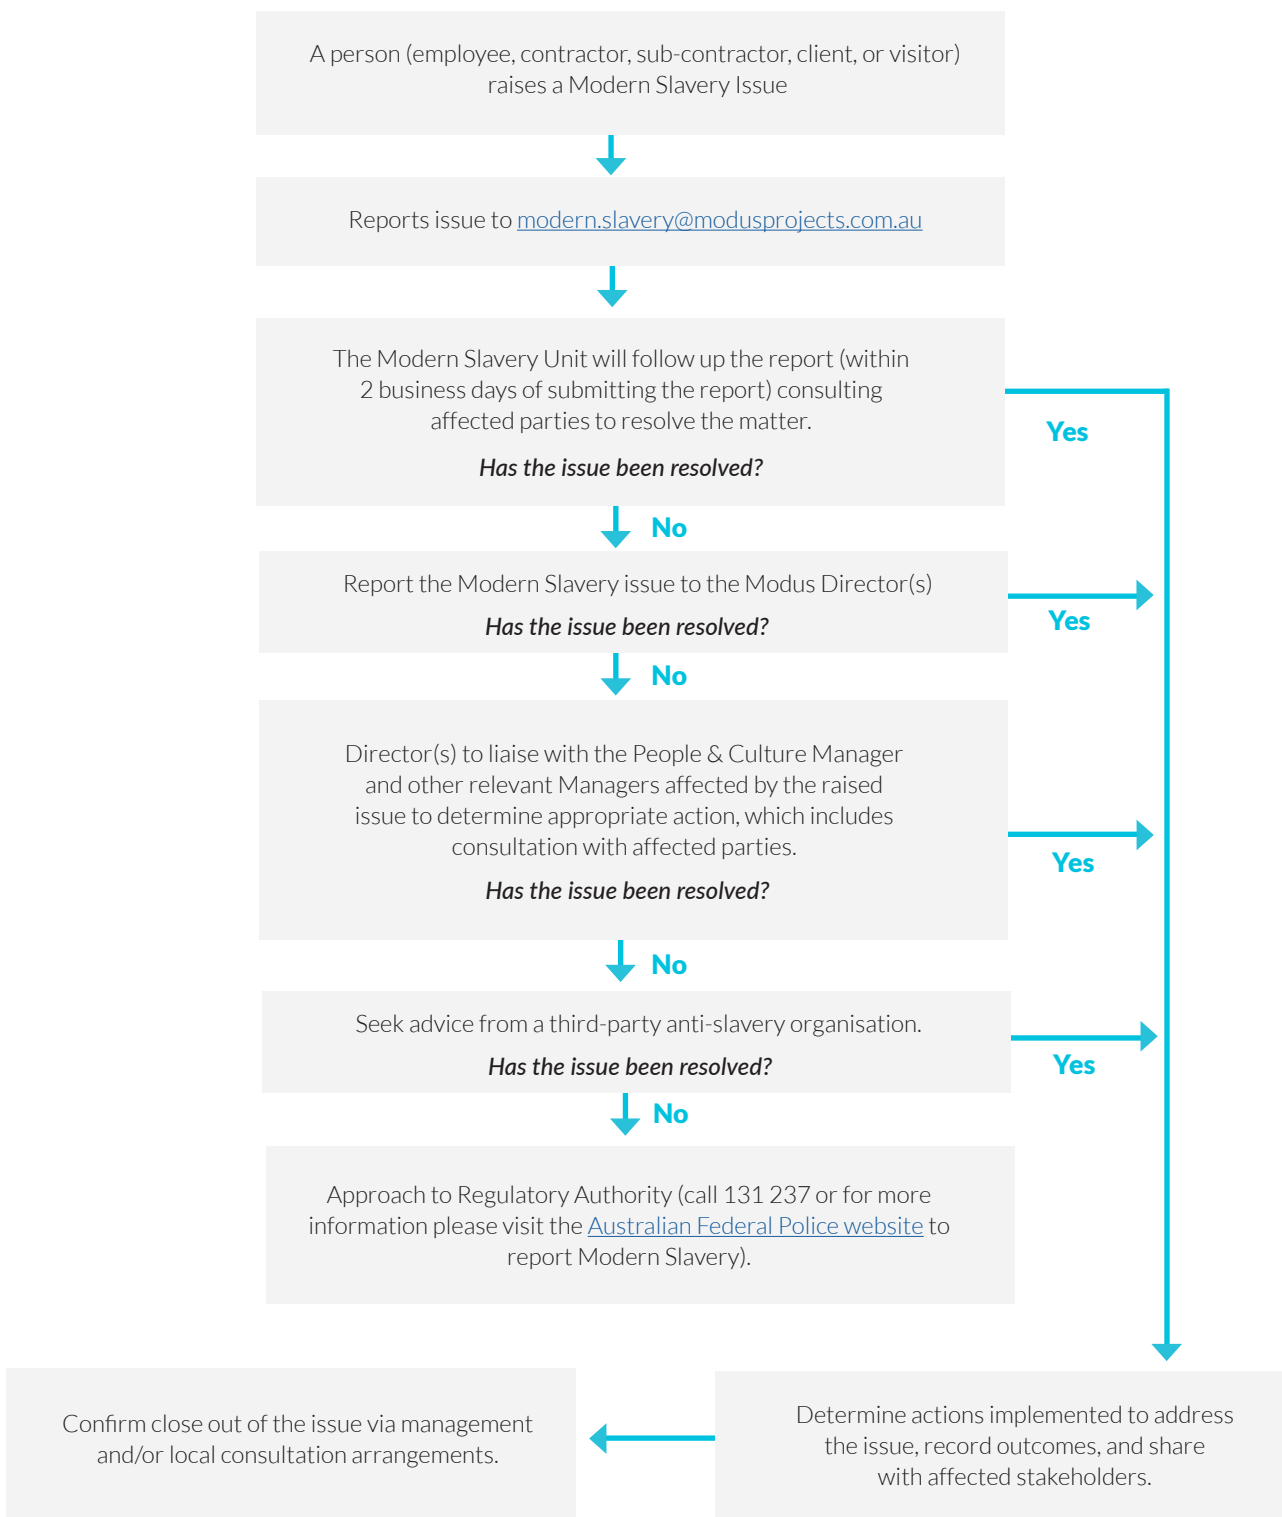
A person (employee, contractor, sub-contractor, client, or visitor) raises a Modern Slavery Issue

Reports issue to modern.slavery@modusprojects.com.au

The Modern Slavery Unit will follow up the report (within 2 business days of submitting the report) consulting affected parties to resolve the matter.

*Has the issue been resolved?*

Yes

No

Report the Modern Slavery issue to the Modus Director(s)

*Has the issue been resolved?*

Yes

No

Director(s) to liaise with the People & Culture Manager and other relevant Managers affected by the raised issue to determine appropriate action, which includes consultation with affected parties.

*Has the issue been resolved?*

Yes

No

Seek advice from a third-party anti-slavery organisation.

*Has the issue been resolved?*

Yes

No

Approach to Regulatory Authority (call 131 237 or for more information please visit the Australian Federal Police website to report Modern Slavery).

Confirm close out of the issue via management and/or local consultation arrangements.

Determine actions implemented to address the issue, record outcomes, and share with affected stakeholders.